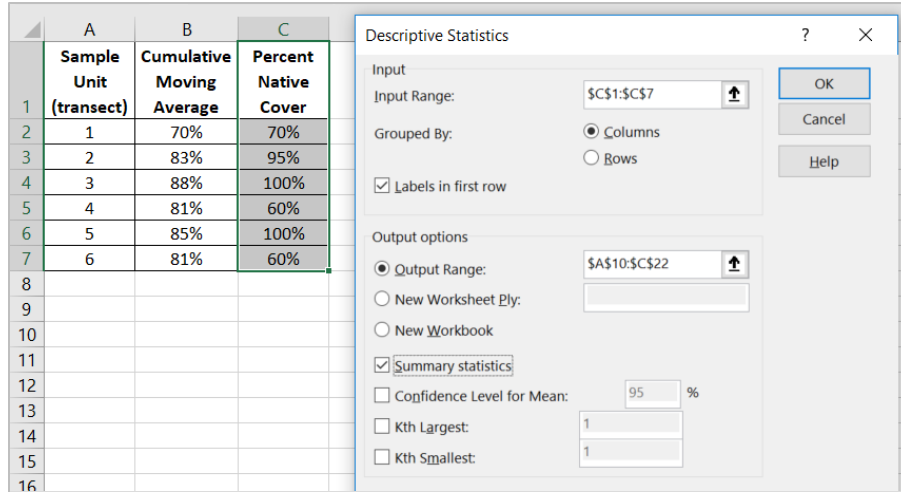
| | A | B | C |
|---|---|---|---|
| 1 | Sample Unit (transect) | Cumulative Moving Average | Percent Native Cover |
| 2 | 1 | 70% | 70% |
| 3 | 2 | 83% | 95% |
| 4 | 3 | 88% | 100% |
| 5 | 4 | 81% | 60% |
| 6 | 5 | 85% | 100% |
| 7 | 6 | 81% | 60% |
| 8 | | | |
| 9 | | | |
| 10 | | | |
| 11 | | | |
| 12 | | | |
| 13 | | | |
| 14 | | | |
| 15 | | | |
| 16 | | | |

Descriptive Statistics
?
X

Input
Input Range: $C$1:$C$7
Grouped By: Columns
Rows
Labels in first row

OK
Cancel
Help

Output options
Output Range: $A$10:$C$22
New Worksheet Ply:
New Workbook
Summary statistics
Confidence Level for Mean: 95 %
Kth Largest: 1
Kth Smallest: 1